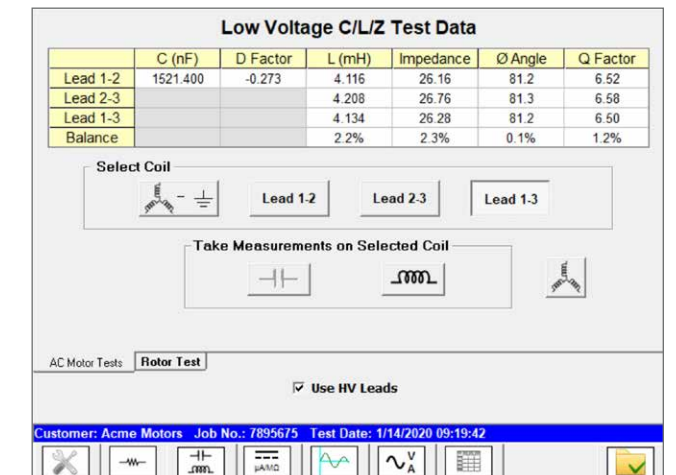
Low Voltage C/L/Z Test Data

| | C (nF) | D Factor | L (mH) | Impedance | Ø Angle | Q Factor |
|---|---|---|---|---|---|---|
| Lead 1-2 | 1521.400 | -0.273 | 4.116 | 26.16 | 81.2 | 6.52 |
| Lead 2-3 | | | 4.208 | 26.76 | 81.3 | 6.58 |
| Lead 1-3 | | | 4.134 | 26.28 | 81.2 | 6.50 |
| Balance | | | 2.2% | 2.3% | 0.1% | 1.2% |

Select Coil

Lead 1-2 Lead 2-3 Lead 1-3

Take Measurements on Selected Coil

AC Motor Tests Rotor Test

Use HV Leads

Customer: Acme Motors Job No.: 7895675 Test Date: 1/14/2020 09:19:42

μAMΩ